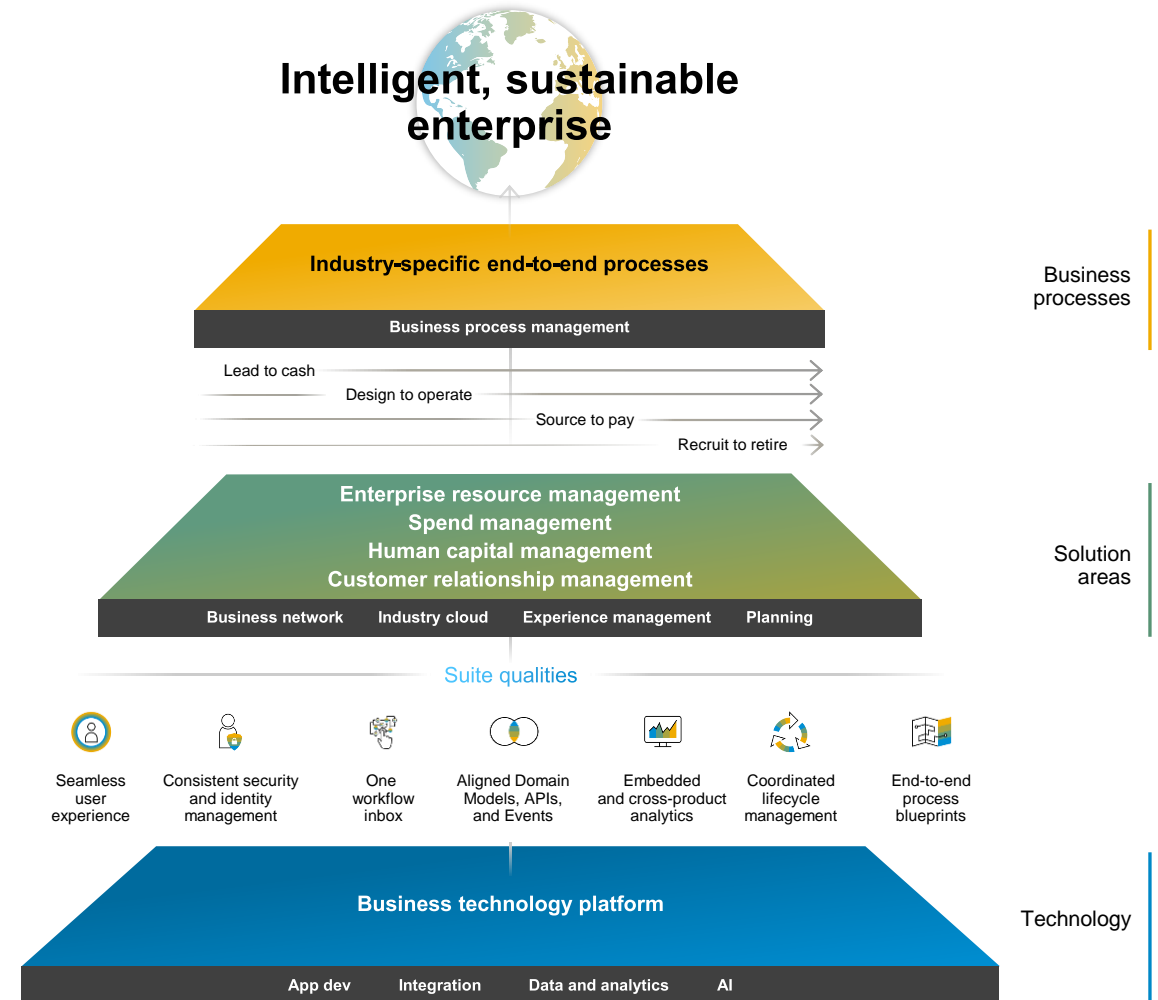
Intelligent, sustainable enterprise

Industry-specific end-to-end processes

Business process management

Lead to cash

Design to operate

Source to pay

Recruit to retire

Business processes

Enterprise resource management
Spend management
Human capital management
Customer relationship management

Business network | Industry cloud | Experience management | Planning

Solution areas

Suite qualities

Seamless user experience

Consistent security and identity management

One workflow inbox

Aligned Domain Models, APIs, and Events

Embedded and cross-product analytics

Coordinated lifecycle management

End-to-end process blueprints

Business technology platform

App dev | Integration | Data and analytics | AI

Technology